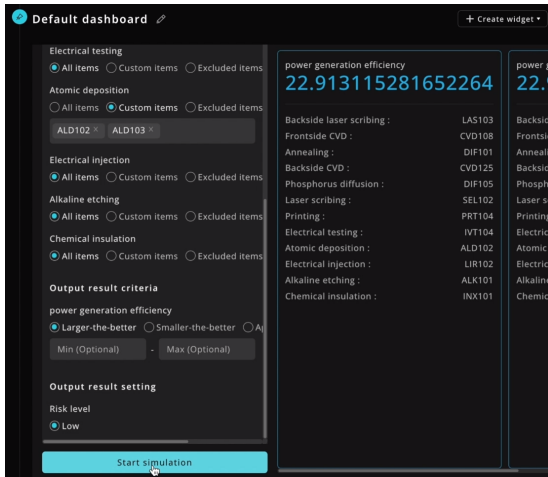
Default dashboard

+ Create widget ▾

Electrical testing
All items Custom items Excluded items

Atomic deposition
All items Custom items Excluded items
ALD102 × ALD103 ×

Electrical injection
All items Custom items Excluded items

Alkaline etching
All items Custom items Excluded items

Chemical insulation
All items Custom items Excluded items

Output result criteria

power generation efficiency
Larger-the-better Smaller-the-better A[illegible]

Min (Optional) - Max (Optional)

Output result setting

Risk level
Low

Start simulation

power generation efficiency
22.913115281652264

| | |
|---|---|
| Backside laser scribing : | LAS103 |
| Frontside CVD : | CVD108 |
| Annealing : | DIF101 |
| Backside CVD : | CVD125 |
| Phosphorus diffusion : | DIF105 |
| Laser scribing : | SEL102 |
| Printing : | PRT104 |
| Electrical testing : | IVT104 |
| Atomic deposition : | ALD102 |
| Electrical injection : | LIR102 |
| Alkaline etching : | ALK101 |
| Chemical insulation : | INX101 |

power g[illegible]
22.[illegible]
Backsi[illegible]
Frontsi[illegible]
Anneal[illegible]
Backsi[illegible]
Phosph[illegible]
Laser s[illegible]
Printing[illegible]
Electric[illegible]
Atomic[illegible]
Electric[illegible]
Alkalin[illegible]
Chemic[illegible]